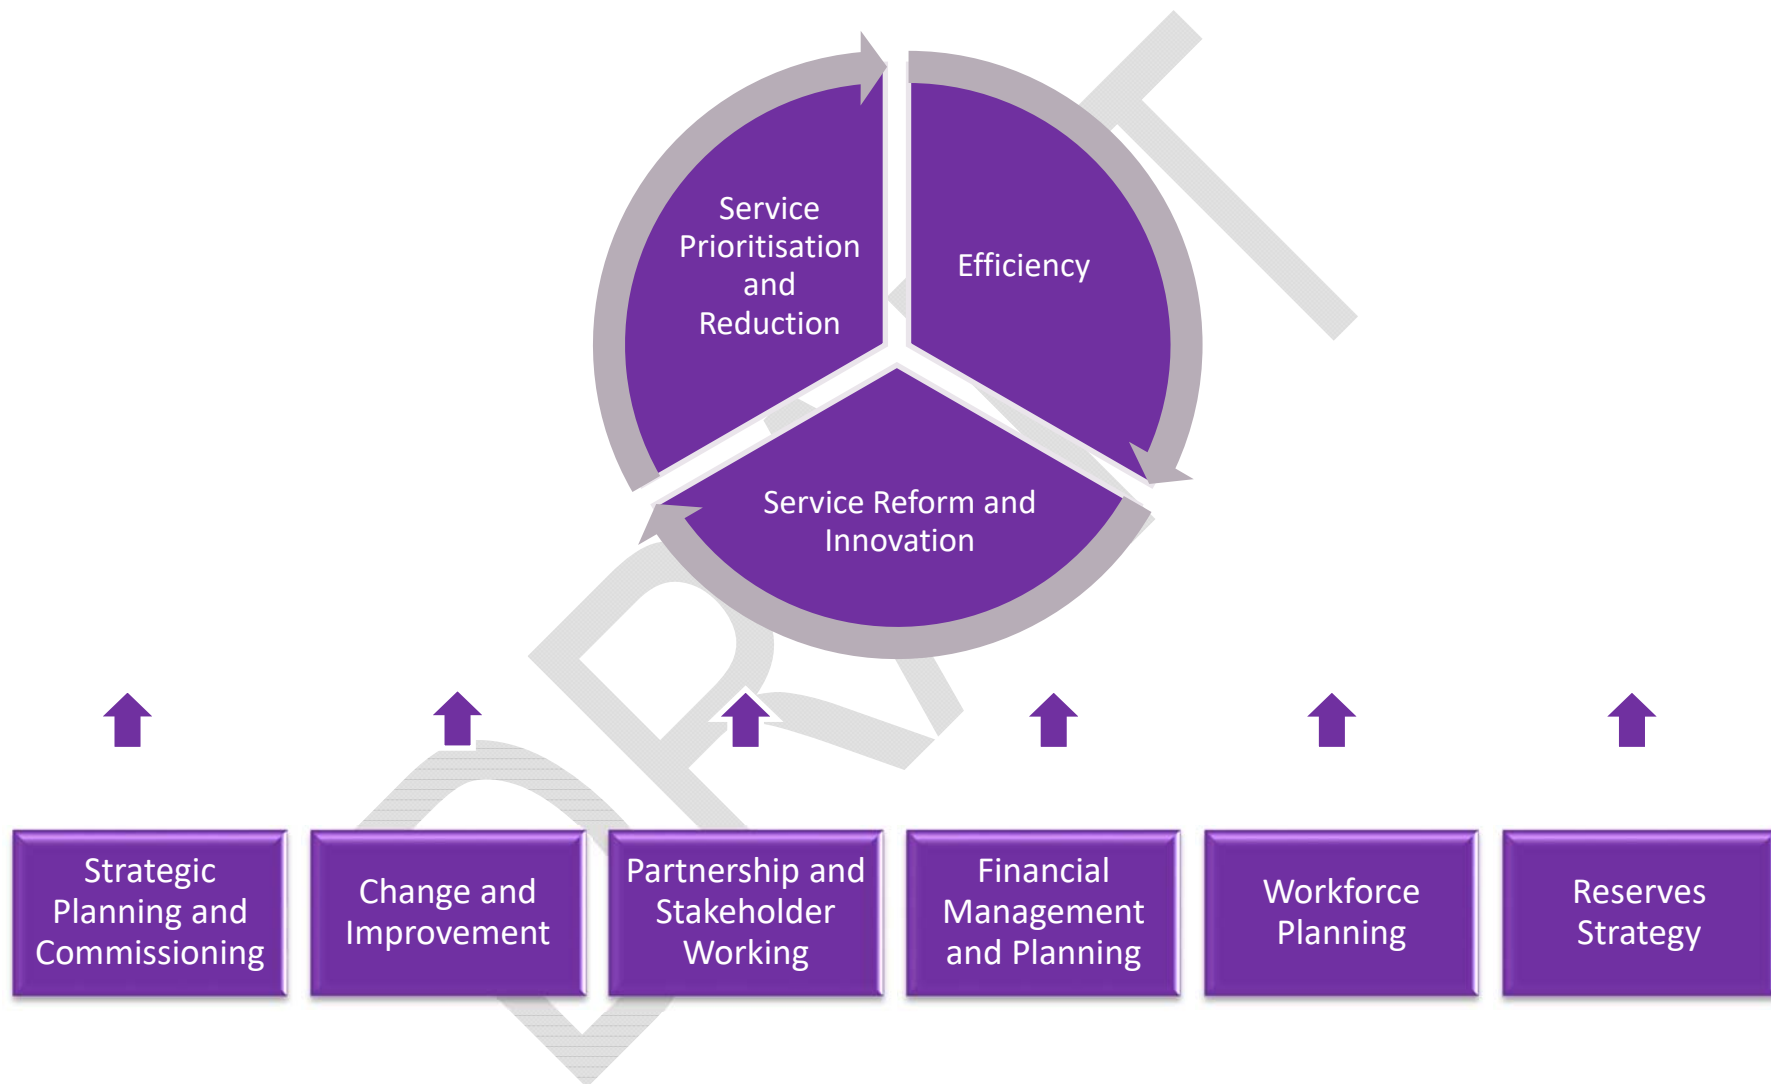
Service Prioritisation and Reduction

Efficiency

Service Reform and Innovation

DRAFT

Strategic Planning and Commissioning

Change and Improvement

Partnership and Stakeholder Working

Financial Management and Planning

Workforce Planning

Reserves Strategy